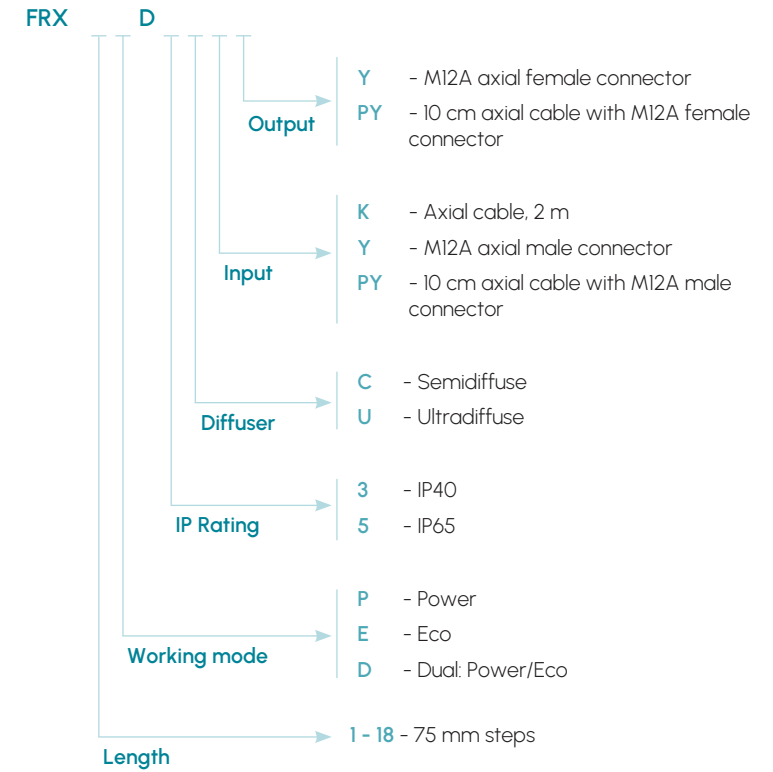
FRX D

Output
Y - M12A axial female connector
PY - 10 cm axial cable with M12A female connector

Input
K - Axial cable, 2 m
Y - M12A axial male connector
PY - 10 cm axial cable with M12A male connector

Diffuser
C - Semidiffuse
U - Ultradiffuse

IP Rating
3 - IP40
5 - IP65

Working mode
P - Power
E - Eco
D - Dual: Power/Eco

Length
1 - 18 - 75 mm steps